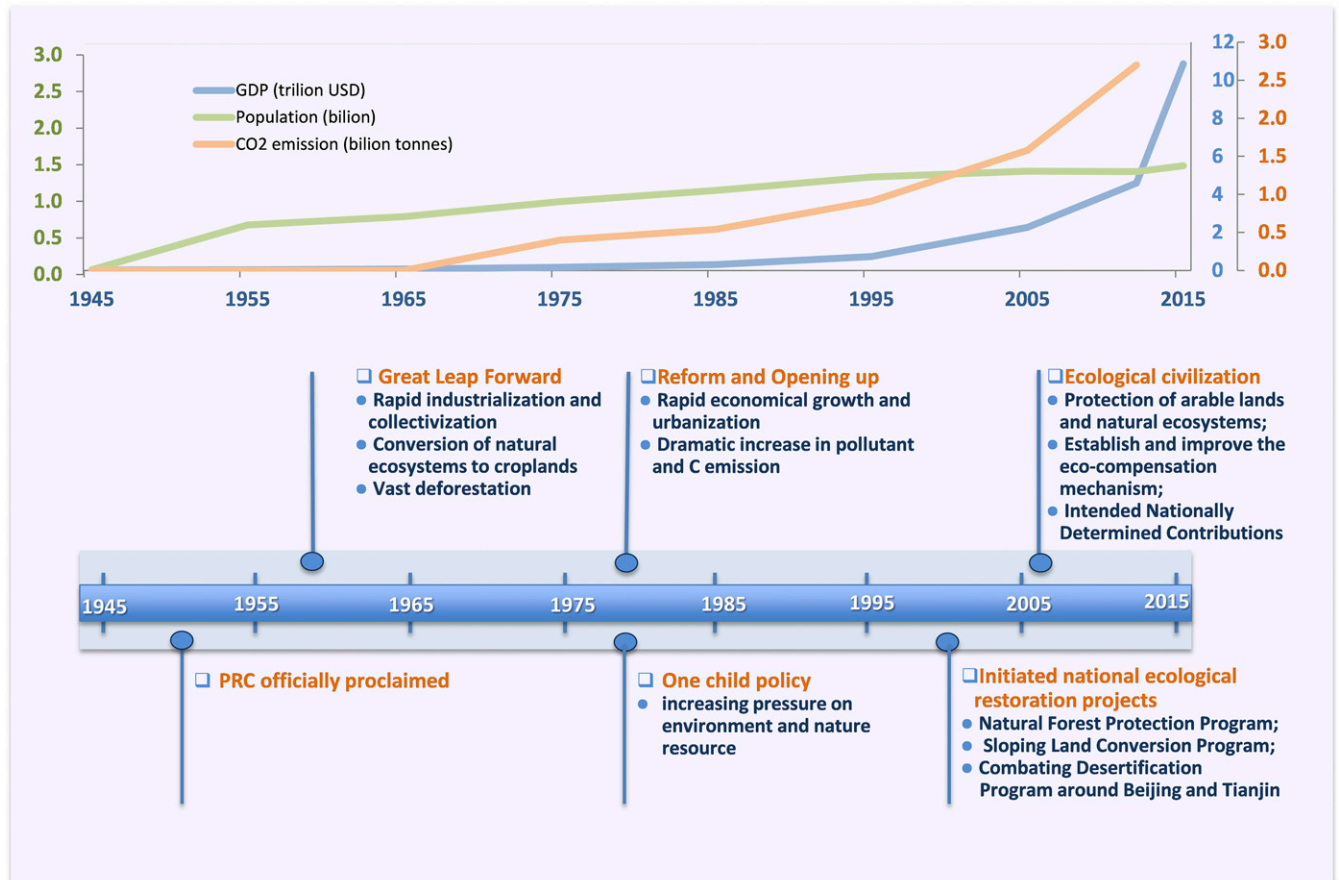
3.0
2.5
2.0
1.5
1.0
0.5
0.0

GDP (trilion USD)
Population (bilion)
CO2 emission (bilion tonnes)

12
10
8
6
4
2
0

3.0
2.5
2.0
1.5
1.0
0.5
0.0

1945 1955 1965 1975 1985 1995 2005 2015

❑ Great Leap Forward
● Rapid industrialization and collectivization
● Conversion of natural ecosystems to croplands
● Vast deforestation

❑Reform and Opening up
● Rapid economical growth and urbanization
● Dramatic increase in pollutant and C emission

❑Ecological civilization
● Protection of arable lands and natural ecosystems;
● Establish and improve the eco-compensation mechanism;
● Intended Nationally Determined Contributions

1945 1955 1965 1975 1985 1995 2005 2015

❑ PRC officially proclaimed

❑ One child policy
● increasing pressure on environment and nature resource

❑Initiated national ecological restoration projects
● Natural Forest Protection Program;
● Sloping Land Conversion Program;
● Combating Desertification Program around Beijing and Tianjin